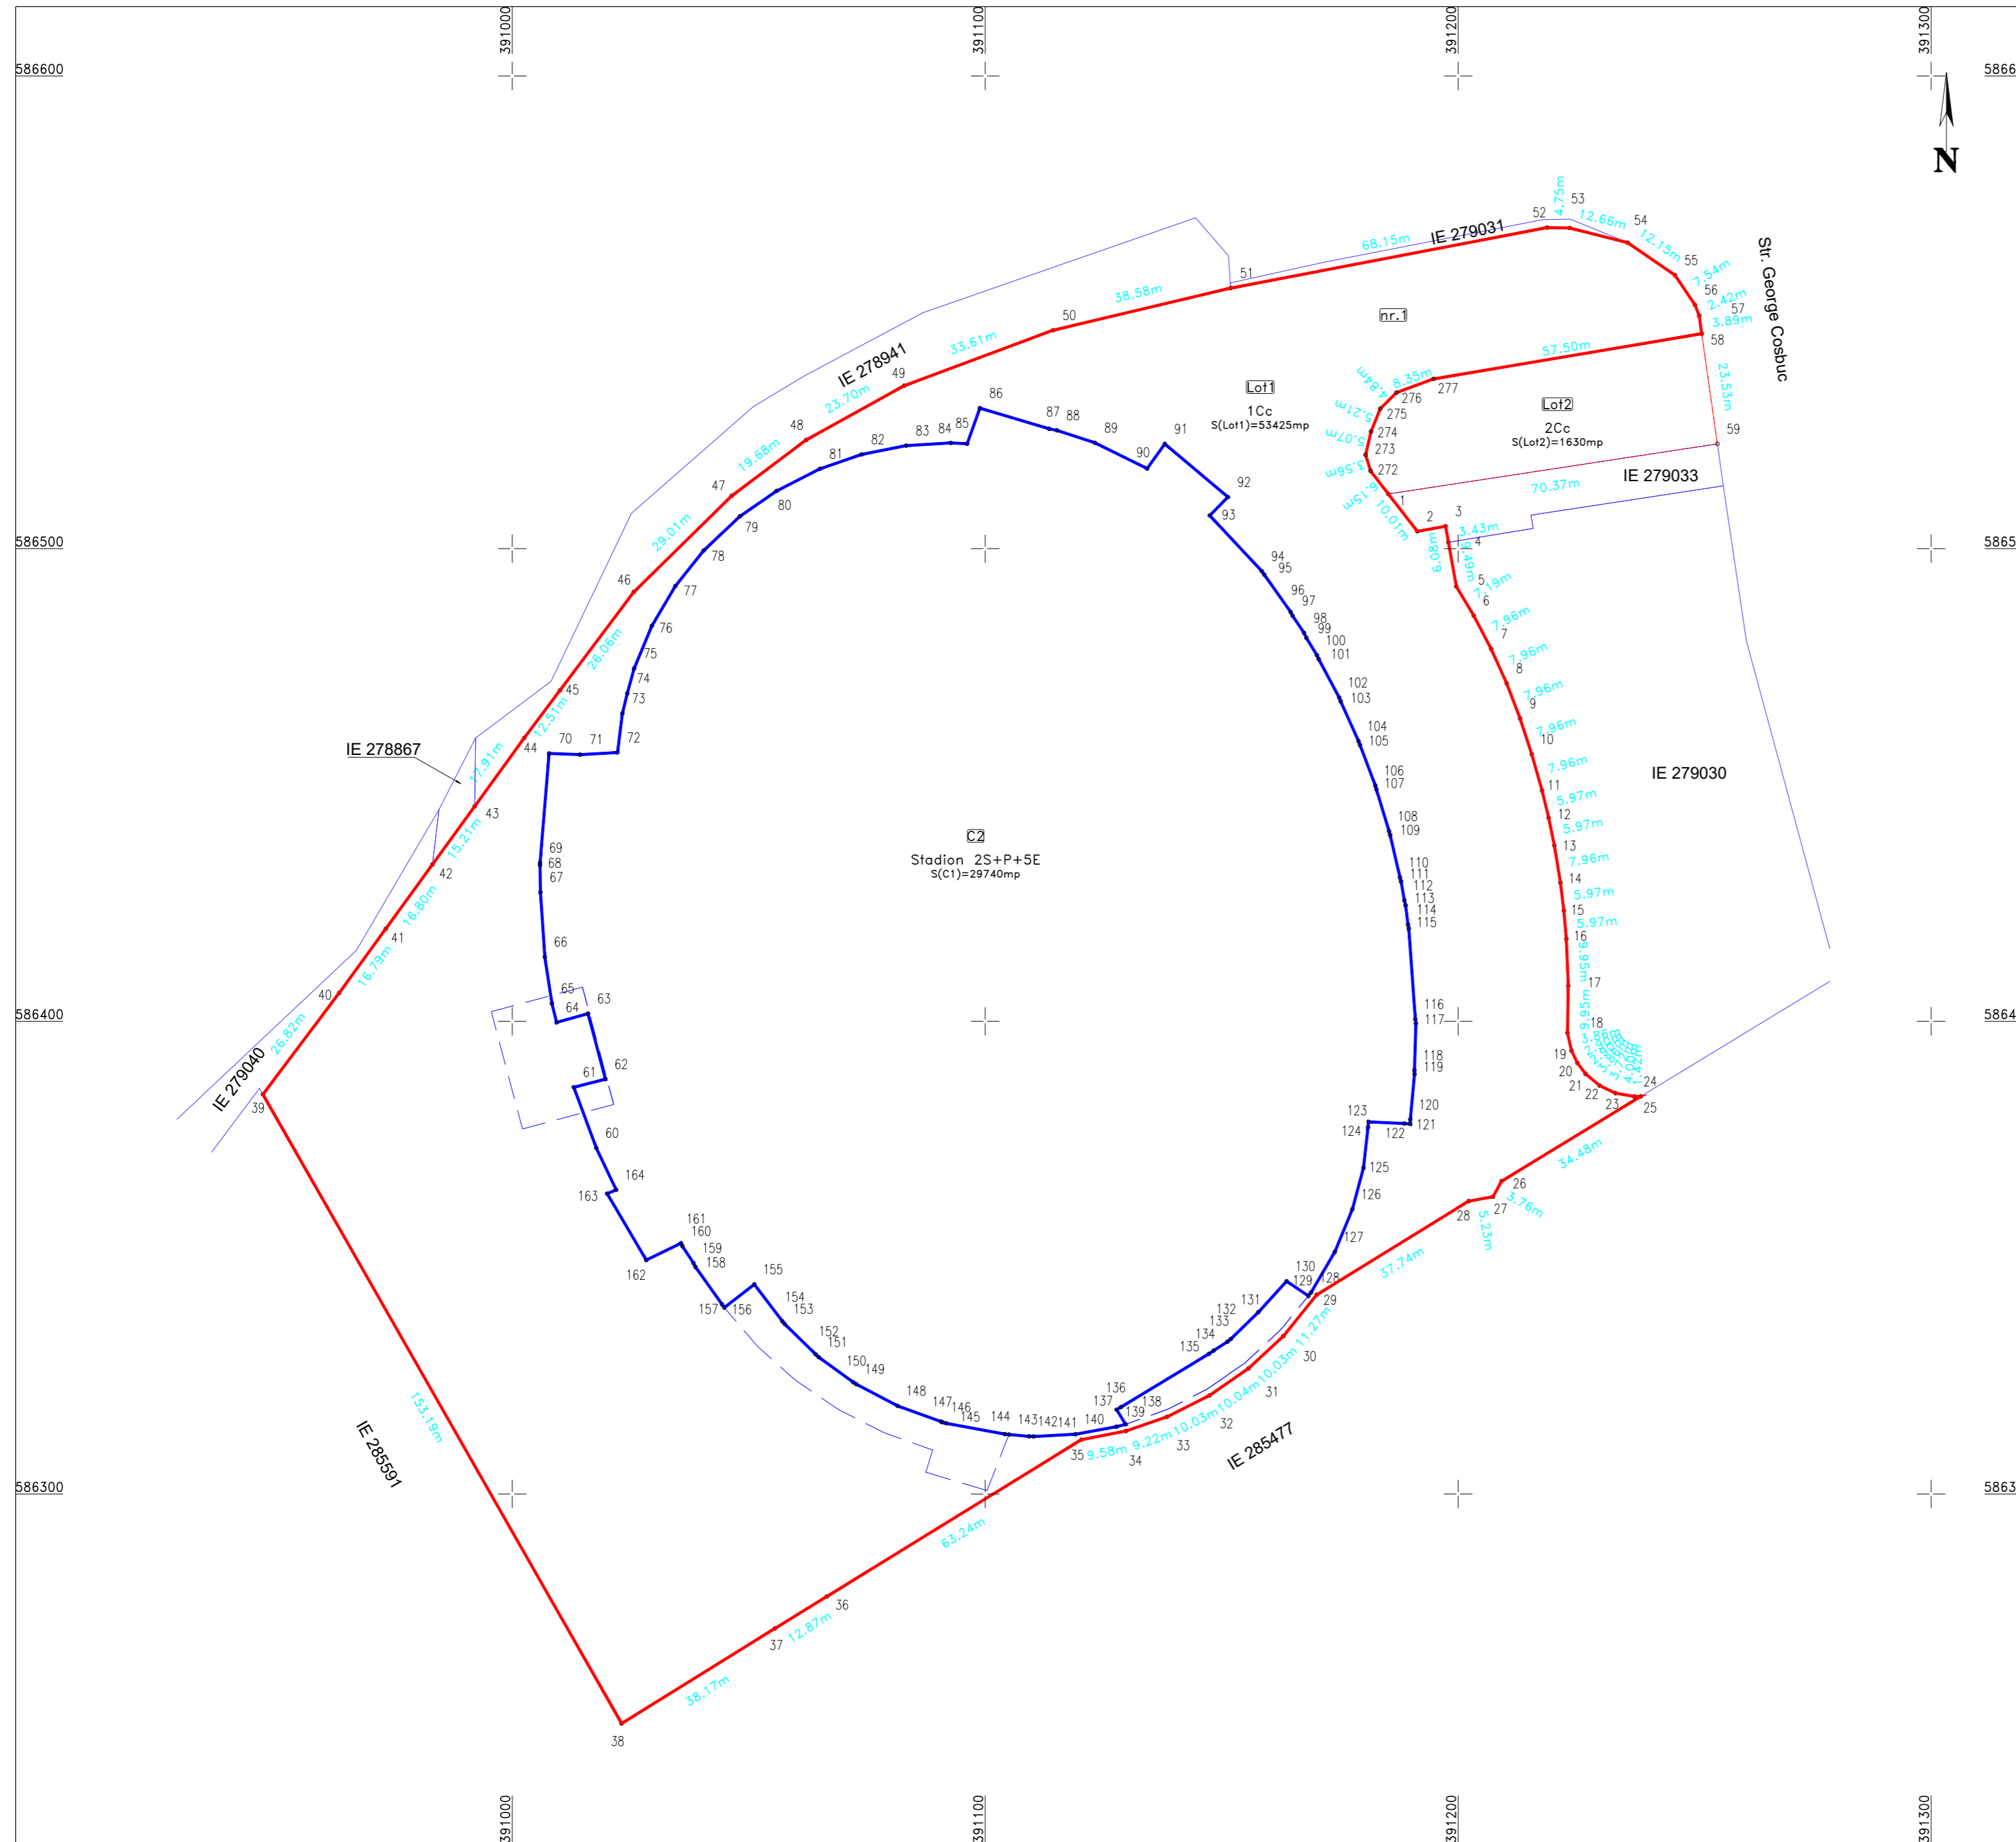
391000
391100
391200
391300
586600
5866
586500
5865
586400
5864
586300
5863
N

Str. George Cosbuc

IE 279031
IE 278941
IE 278867
IE 279040
IE 279033
IE 279030
IE 285591
IE 285477

nr.1

Lot1
1Cc
S(Lot1)=53425mp

Lot2
2Cc
S(Lot2)=1630mp

C2
Stadion 2S+P+5E
S(C1)=29740mp

68.15m
38.58m
33.61m
23.70m
19.68m
29.01m
26.06m
12.51m
17.91m
15.21m
16.80m
16.79m
26.82m
153.19m
38.17m
12.87m
63.24m
9.58m
9.22m
10.03m
10.04m
10.03m
11.27m
37.74m
5.23m
3.76m
34.48m
4.75m
12.66m
12.15m
7.54m
2.42m
3.89m
23.53m
57.50m
8.35m
4.84m
5.21m
5.07m
3.56m
6.15m
10.01m
70.37m
3.43m
6.08m
9.49m
7.19m
7.96m
7.96m
7.96m
7.96m
7.96m
5.97m
5.97m
7.96m
5.97m
5.97m
6.95m
6.95m

1 2 3 4 5 6 7 8 9 10 11 12 13 14 15 16 17 18 19 20 21 22 23 24 25 26 27 28 29 30 31 32 33 34 35 36 37 38 39 40 41 42 43 44 45 46 47 48 49 50 51 52 53 54 55 56 57 58 59
60 61 62 63 64 65 66 67 68 69 70 71 72 73 74 75 76 77 78 79 80 81 82 83 84 85 86 87 88 89 90 91 92 93 94 95 96 97 98 99 100 101 102 103 104 105 106 107 108 109 110 111 112 113 114 115 116 117 118 119 120 121 122 123 124 125 126 127 128 129 130 131 132 133 134 135 136 137 138 139 140 141 142 143 144 145 146 147 148 149 150 151 152 153 154 155 156 157 158 159 160 161 162 163 164
272 273 274 275 276 277